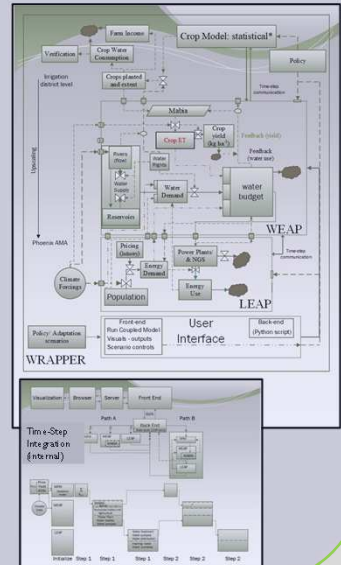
Farm Income

Verification

Crop Water Consumption

Crop Model: statistical*

Policy

Irrigation district level

Crops planted and extent

Time-step communication

Matlab

Crop ET

Crop yield (kg ha⁻¹)

Feedback (yield)

Feedback (water use)

Upscaling

Power (Flow)

Water Supply

Water Rights

Water Demand

water budget

Reservoirs

WEAP

Phoenix AMA

Pricing (tenure)

Energy Demand

Power Plants & NGS

Time-step communication

Climate Forcings

Population

Energy Use

LEAP

Policy: Adaptation scenarios

Front-end
Run Coupled Model
Visuals - outputs
Scenario controls

User Interface

Back-end
(Python script)

WRAPPER

Visualization

Browser

Server

Front End

Path A

Path B

Time-Step Integration (internal)

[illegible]

Initialize

Step 1

Step 1

Step 1

Step 2

Step 2

Step 2